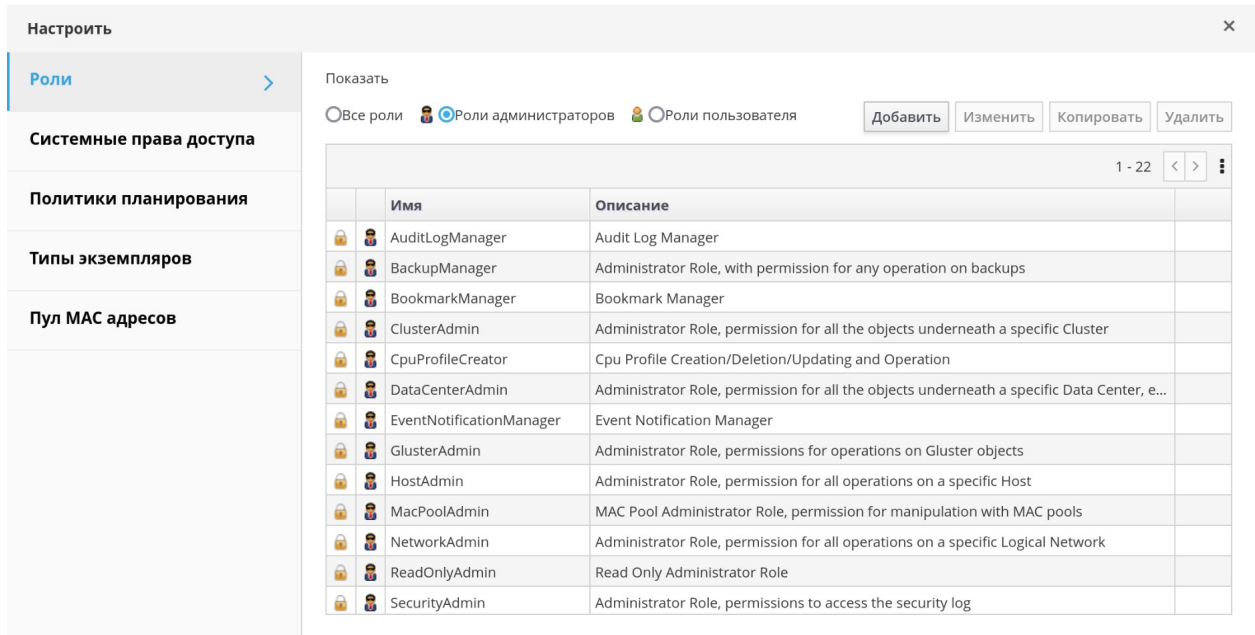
Настроить

×

Роли

Системные права доступа

Политики планирования

Типы экземпляров

Пул MAC адресов

Показать

Все роли Роли администраторов Роли пользователя

Добавить Изменить Копировать Удалить

1 - 22 < >

| | | Имя | Описание | |
|---|---|---|---|---|
| | | AuditLogManager | Audit Log Manager | |
| | | BackupManager | Administrator Role, with permission for any operation on backups | |
| | | BookmarkManager | Bookmark Manager | |
| | | ClusterAdmin | Administrator Role, permission for all the objects underneath a specific Cluster | |
| | | CpuProfileCreator | Cpu Profile Creation/Deletion/Updating and Operation | |
| | | DataCenterAdmin | Administrator Role, permission for all the objects underneath a specific Data Center, e... | |
| | | EventNotificationManager | Event Notification Manager | |
| | | GlusterAdmin | Administrator Role, permissions for operations on Gluster objects | |
| | | HostAdmin | Administrator Role, permission for all operations on a specific Host | |
| | | MacPoolAdmin | MAC Pool Administrator Role, permission for manipulation with MAC pools | |
| | | NetworkAdmin | Administrator Role, permission for all operations on a specific Logical Network | |
| | | ReadOnlyAdmin | Read Only Administrator Role | |
| | | SecurityAdmin | Administrator Role, permissions to access the security log | |